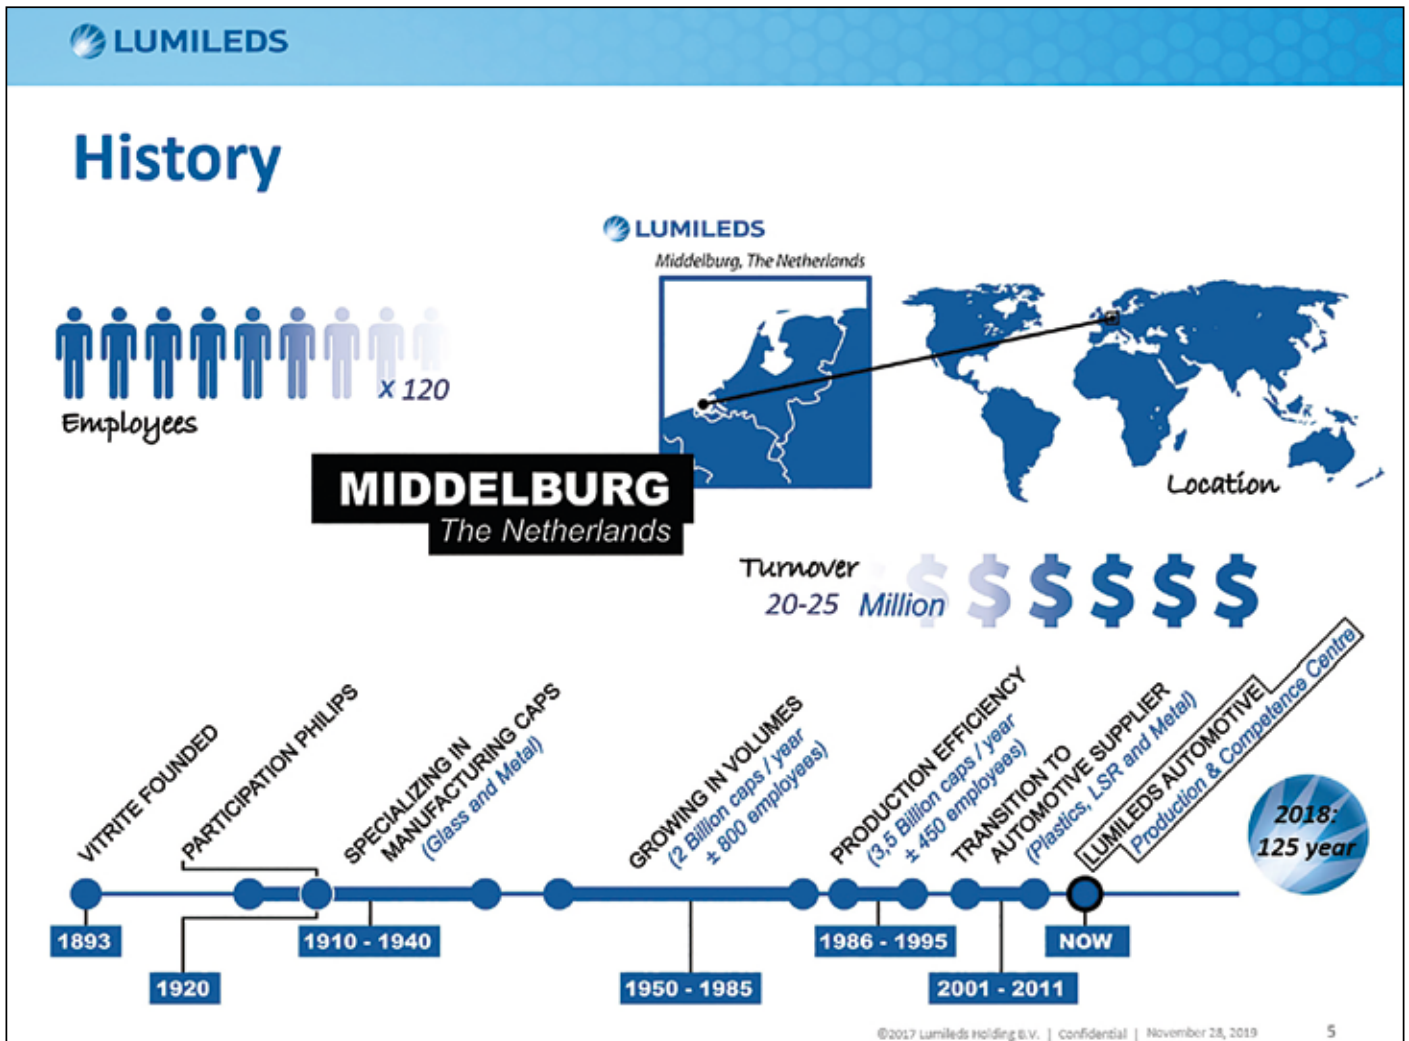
LUMILEDS

History

LUMILEDS
Middelburg, The Netherlands

x 120
Employees

MIDDELBURG
The Netherlands

Location

Turnover
20-25 Million $ $ $ $ $ $

VITRITE FOUNDED
PARTICIPATION PHILIPS
SPECIALIZING IN MANUFACTURING CAPS (Glass and Metal)
GROWING IN VOLUMES (2 Billion caps / year ± 800 employees)
PRODUCTION EFFICIENCY (3,5 Billion caps / year ± 450 employees)
TRANSITION TO AUTOMOTIVE SUPPLIER (Plastics, LSR and Metal)
LUMILEDS AUTOMOTIVE Production & Competence Centre

2018: 125 year

1893
1920
1910 - 1940
1950 - 1985
1986 - 1995
2001 - 2011
NOW

©2017 Lumileds Holding B.V. | Confidential | November 28, 2019 5